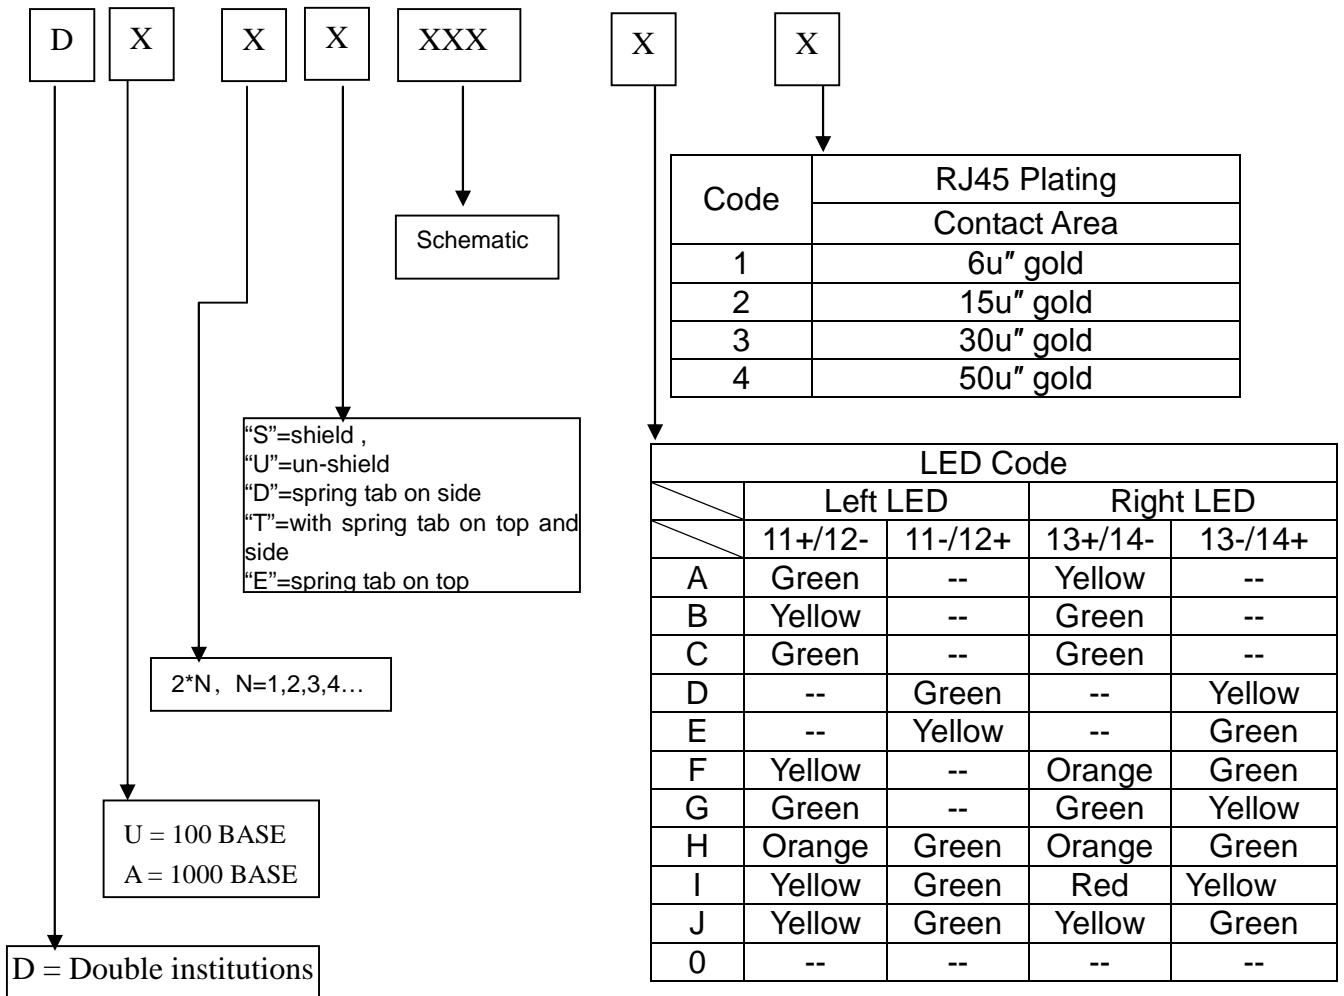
D X X X XXX X X

Schematic

| Code | RJ45 Plating Contact Area |
|---|---|
| 1 | 6u″ gold |
| 2 | 15u″ gold |
| 3 | 30u″ gold |
| 4 | 50u″ gold |

"S"=shield ,
"U"=un-shield
"D"=spring tab on side
"T"=with spring tab on top and side
"E"=spring tab on top

2*N，N=1,2,3,4…

U = 100 BASE
A = 1000 BASE

D = Double institutions

LED Code

| | Left LED | | Right LED | |
|---|---|---|---|---|
| | 11+/12- | 11-/12+ | 13+/14- | 13-/14+ |
| A | Green | -- | Yellow | -- |
| B | Yellow | -- | Green | -- |
| C | Green | -- | Green | -- |
| D | -- | Green | -- | Yellow |
| E | -- | Yellow | -- | Green |
| F | Yellow | -- | Orange | Green |
| G | Green | -- | Green | Yellow |
| H | Orange | Green | Orange | Green |
| I | Yellow | Green | Red | Yellow |
| J | Yellow | Green | Yellow | Green |
| 0 | -- | -- | -- | -- |